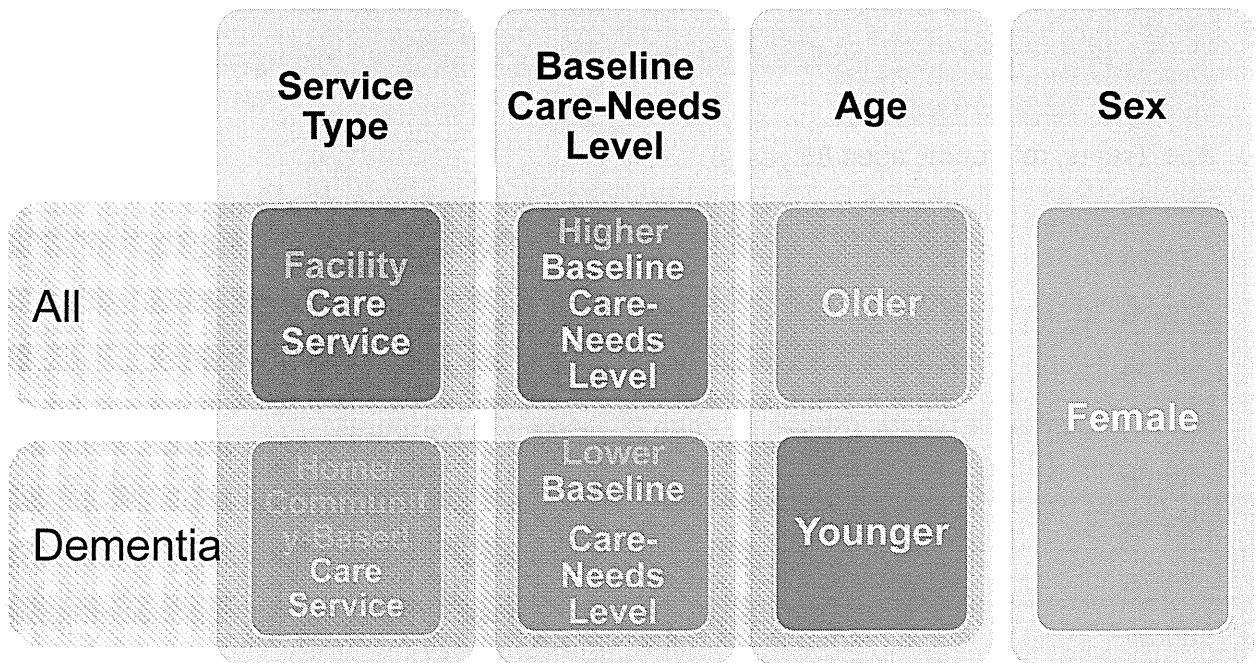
| | Service Type | Baseline Care-Needs Level | Age | Sex |
|---|---|---|---|---|
| All | Facility Care Service | Higher Baseline Care-Needs Level | Older | Female |
| Dementia | Home/ Community-Based Care Service | Lower Baseline Care-Needs Level | Younger | |